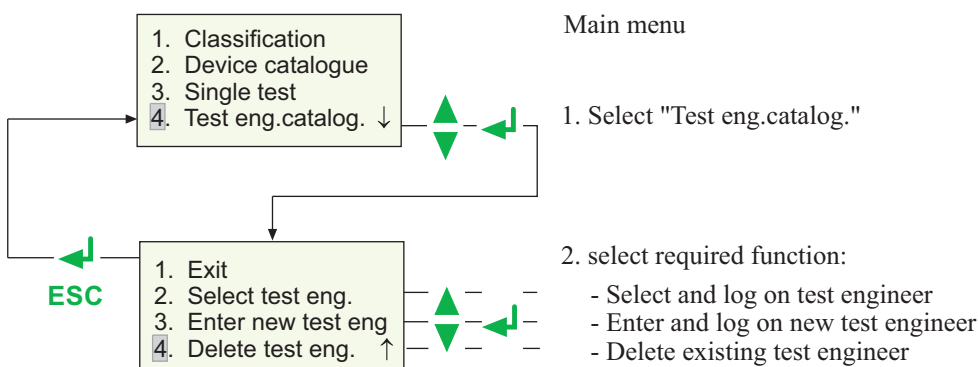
1. Classification
2. Device catalogue
3. Single test
4. Test eng.catalog. ↓

Main menu

1. Select "Test eng.catalog."

ESC

1. Exit
2. Select test eng.
3. Enter new test eng
4. Delete test eng. ↑

2. select required function:

- Select and log on test engineer
- Enter and log on new test engineer
- Delete existing test engineer